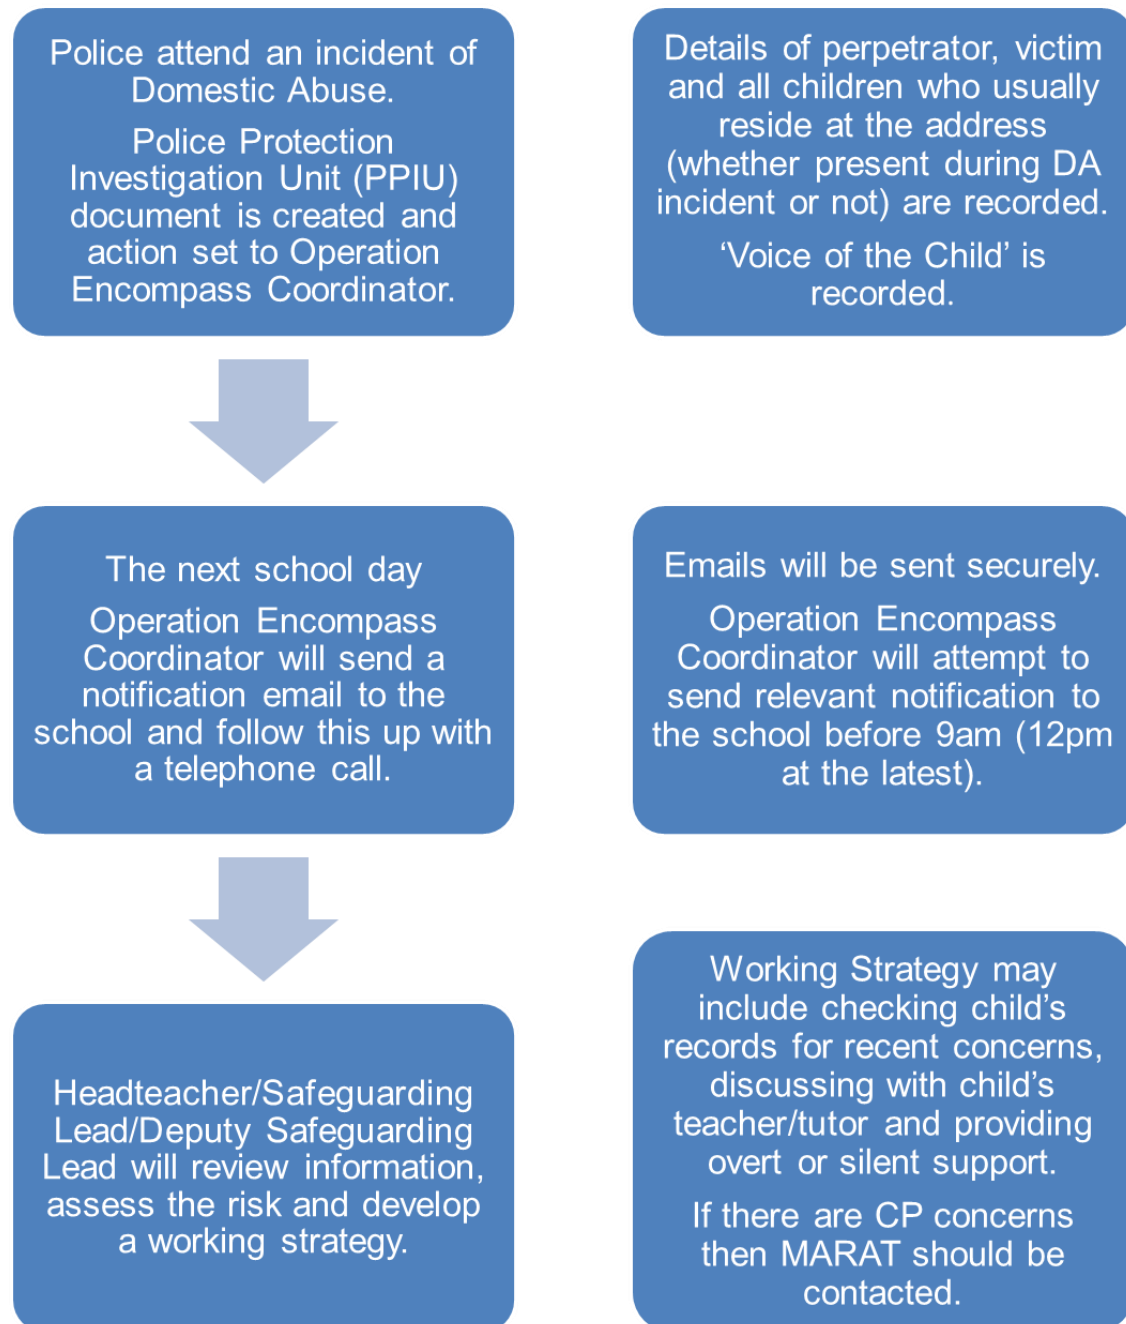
Police attend an incident of Domestic Abuse.

Police Protection Investigation Unit (PPIU) document is created and action set to Operation Encompass Coordinator.

Details of perpetrator, victim and all children who usually reside at the address (whether present during DA incident or not) are recorded.

'Voice of the Child' is recorded.

The next school day

Operation Encompass Coordinator will send a notification email to the school and follow this up with a telephone call.

Emails will be sent securely.

Operation Encompass Coordinator will attempt to send relevant notification to the school before 9am (12pm at the latest).

Headteacher/Safeguarding Lead/Deputy Safeguarding Lead will review information, assess the risk and develop a working strategy.

Working Strategy may include checking child's records for recent concerns, discussing with child's teacher/tutor and providing overt or silent support.

If there are CP concerns then MARAT should be contacted.